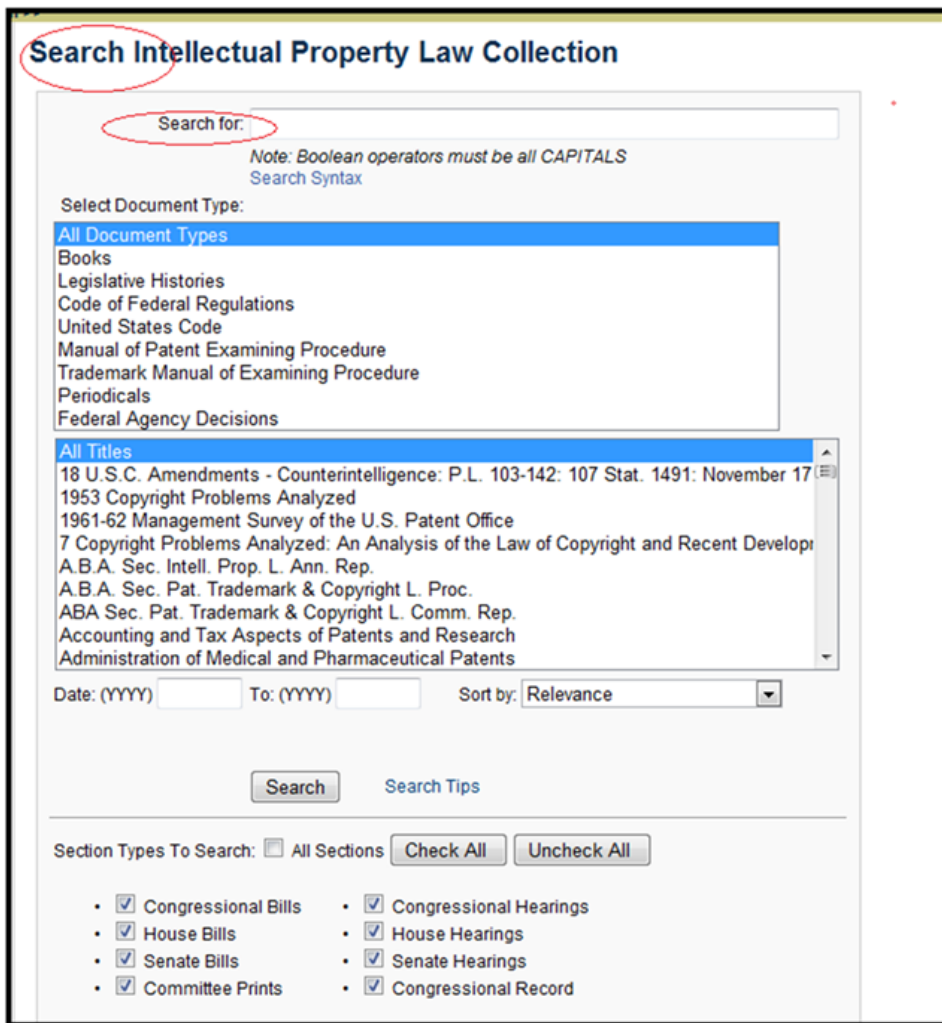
Search Intellectual Property Law Collection

Search for:

Note: Boolean operators must be all CAPITALS
Search Syntax

Select Document Type:

All Document Types
Books
Legislative Histories
Code of Federal Regulations
United States Code
Manual of Patent Examining Procedure
Trademark Manual of Examining Procedure
Periodicals
Federal Agency Decisions

All Titles
18 U.S.C. Amendments - Counterintelligence: P.L. 103-142: 107 Stat. 1491: November 17
1953 Copyright Problems Analyzed
1961-62 Management Survey of the U.S. Patent Office
7 Copyright Problems Analyzed: An Analysis of the Law of Copyright and Recent Develop
A.B.A. Sec. Intell. Prop. L. Ann. Rep.
A.B.A. Sec. Pat. Trademark & Copyright L. Proc.
ABA Sec. Pat. Trademark & Copyright L. Comm. Rep.
Accounting and Tax Aspects of Patents and Research
Administration of Medical and Pharmaceutical Patents

Date: (YYYY) To: (YYYY) Sort by: Relevance

Search Search Tips

Section Types To Search: All Sections Check All Uncheck All

- Congressional Bills
- House Bills
- Senate Bills
- Committee Prints
- Congressional Hearings
- House Hearings
- Senate Hearings
- Congressional Record